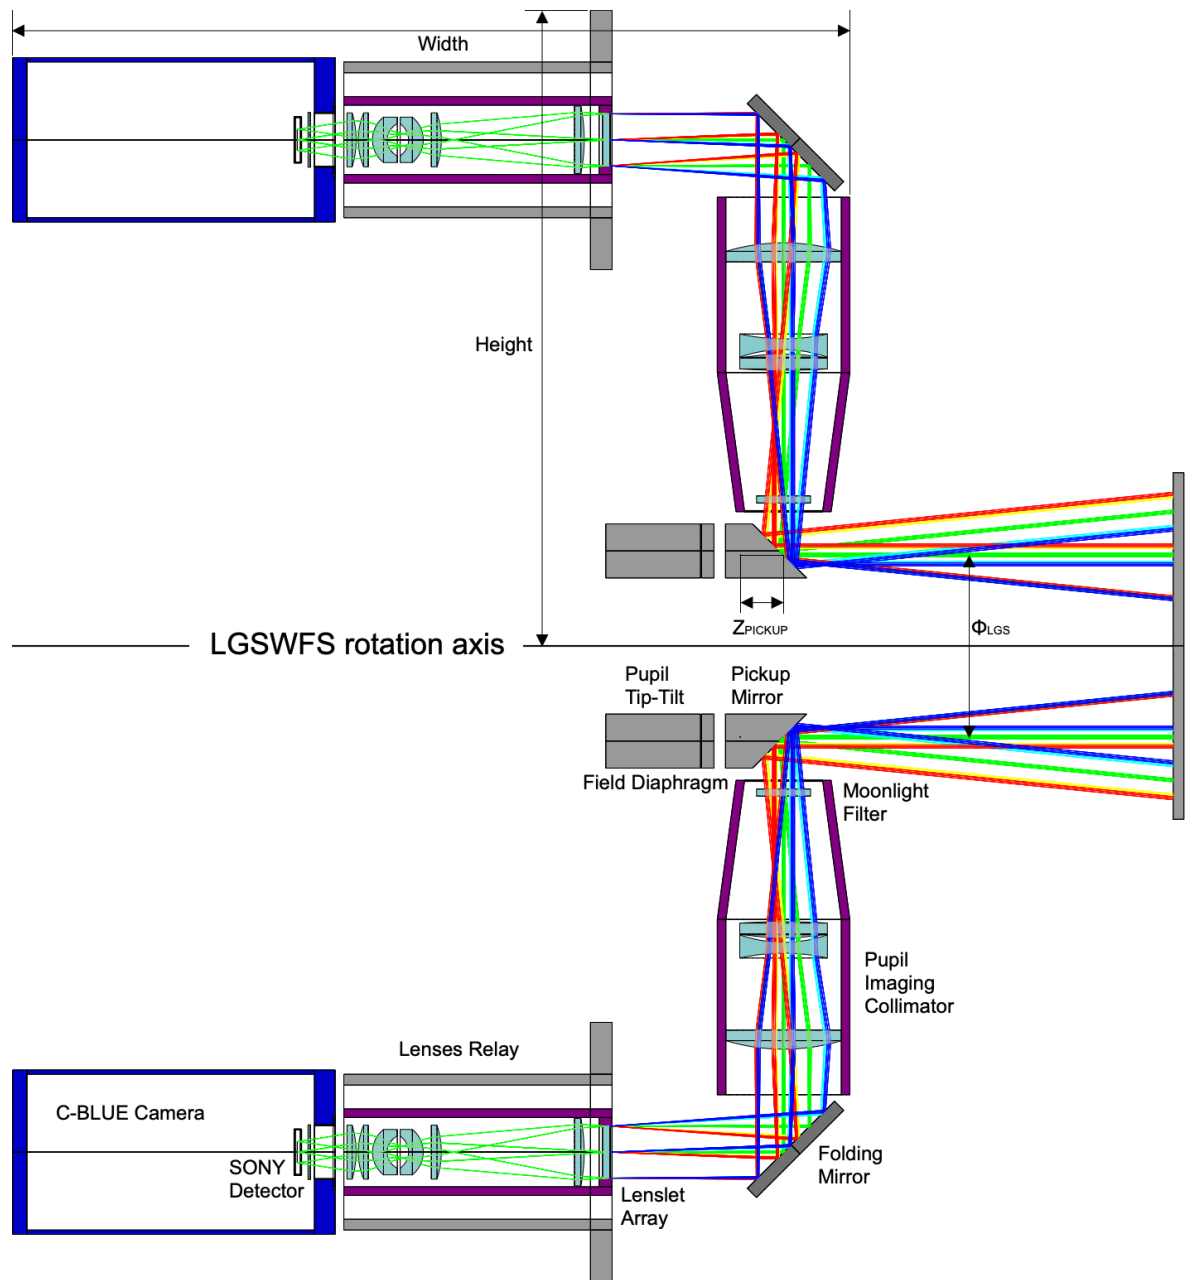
Width

Height

$Z_{PICKUP}$

$\Phi_{LGS}$

LGSWFS rotation axis

Pupil Tip-Tilt

Pickup Mirror

Field Diaphragm

Moonlight Filter

Pupil Imaging Collimator

Lenses Relay

C-BLUE Camera

SONY Detector

Folding Mirror

Lenslet Array